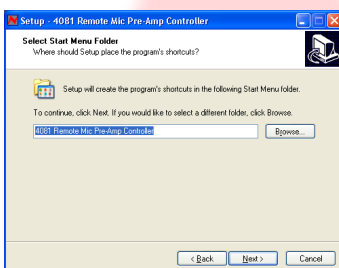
Setup - 4081 Remote Mic Pre-Amp Controller

Select Start Menu Folder
Where should Setup place the program's shortcuts?

Setup will create the program's shortcuts in the following Start Menu folder.

To continue, click Next. If you would like to select a different folder, click Browse.

4081 Remote Mic Pre-Amp Controller

Browse...

< Back

Next >

Cancel